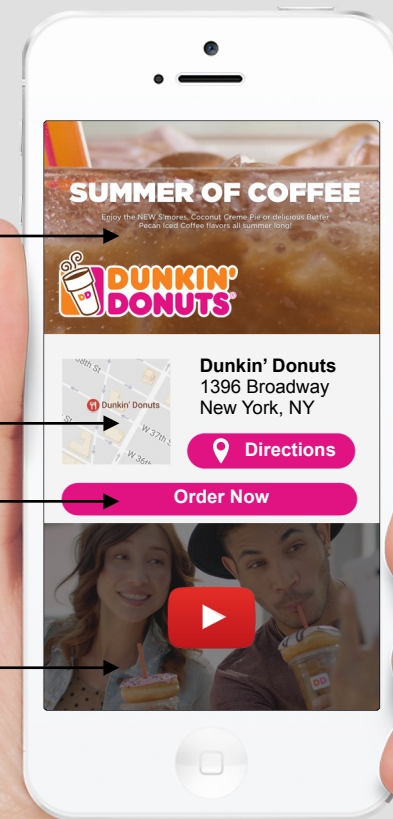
SUMMER OF COFFEE

Enjoy the NEW S'mores, Coconut Creme Pie or delicious Butter Pecan Iced Coffee flavors all summer long!

DD DUNKIN' DONUTS®

38th St
Dunkin' Donuts
St
W 37th St
W 36th

Dunkin' Donuts
1396 Broadway
New York, NY

Directions

Order Now

DD